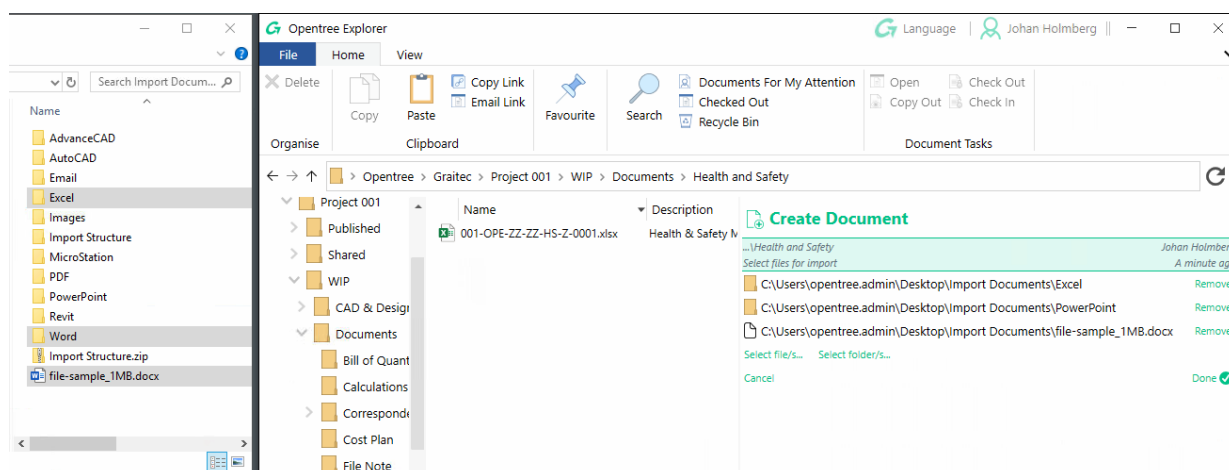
Search Import Docum...
Name
AdvanceCAD
AutoCAD
Email
Excel
Images
Import Structure
MicroStation
PDF
PowerPoint
Revit
Word
Import Structure.zip
file-sample_1MB.docx

Opentree Explorer
Language | Johan Holmberg
File Home View
Delete
Organise
Copy
Paste
Copy Link
Email Link
Clipboard
Favourite
Search
Documents For My Attention
Checked Out
Recycle Bin
Open
Copy Out
Check Out
Check In
Document Tasks
Opentree > Graitec > Project 001 > WIP > Documents > Health and Safety
Project 001
Published
Shared
WIP
CAD & Design
Documents
Bill of Quant
Calculations
Corresponde
Cost Plan
File Note
Name
Description
001-OPE-ZZ-ZZ-HS-Z-0001.xlsx
Health & Safety M
Create Document
...\Health and Safety
Johan Holmber
Select files for import
A minute ag
C:\Users\opentree.admin\Desktop\Import Documents\Excel
Remove
C:\Users\opentree.admin\Desktop\Import Documents\PowerPoint
Remove
C:\Users\opentree.admin\Desktop\Import Documents\file-sample_1MB.docx
Remove
Select file/s...
Select folder/s...
Cancel
Done